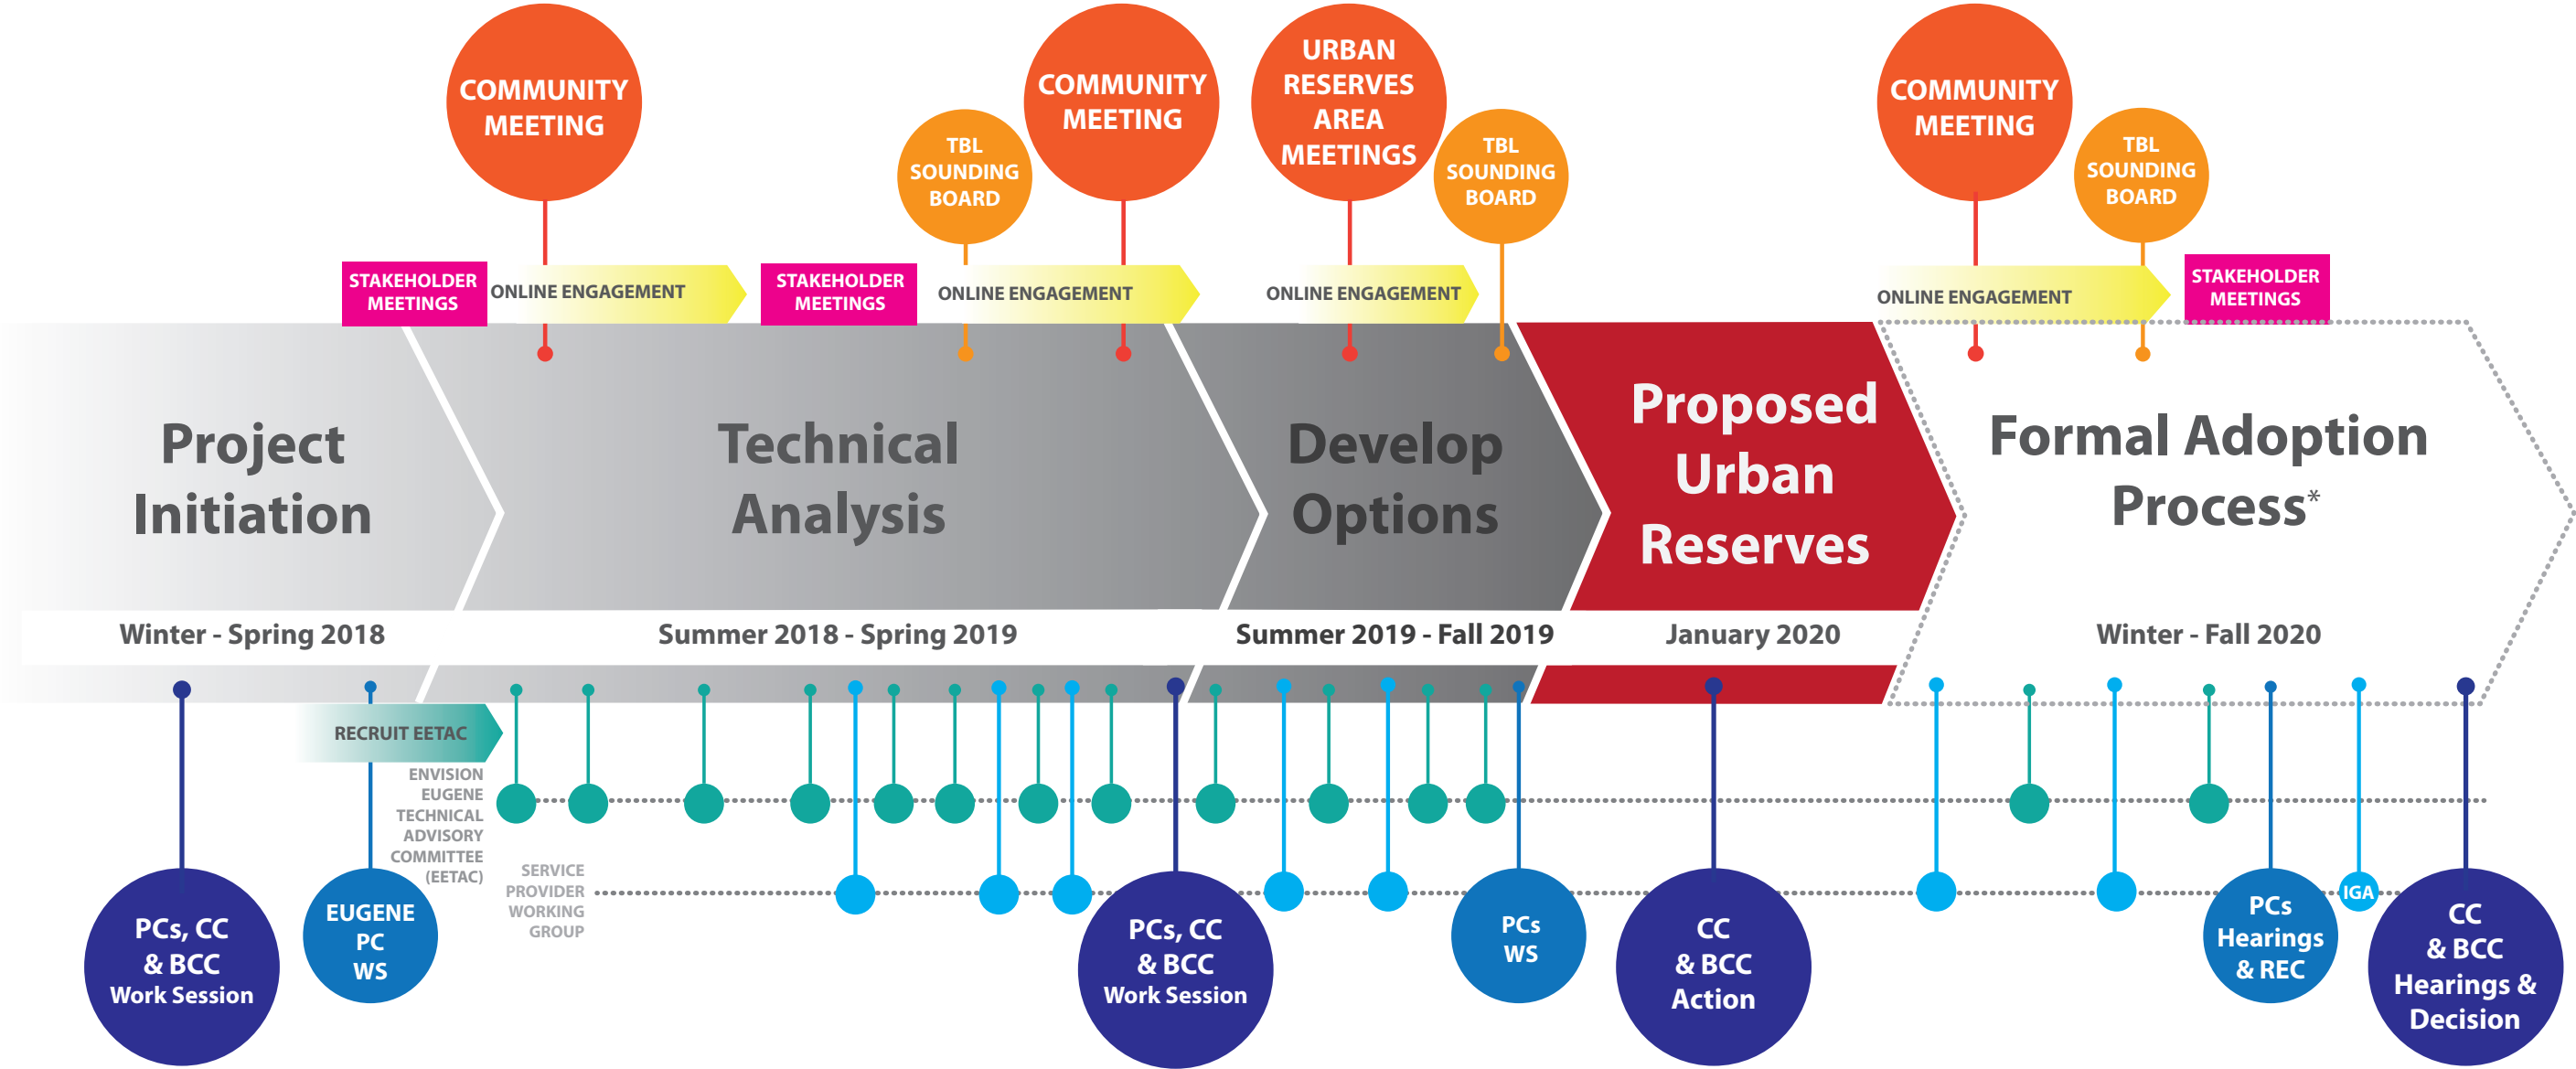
COMMUNITY MEETING

TBL SOUNDING BOARD

COMMUNITY MEETING

URBAN RESERVES AREA MEETINGS

TBL SOUNDING BOARD

COMMUNITY MEETING

TBL SOUNDING BOARD

STAKEHOLDER MEETINGS

ONLINE ENGAGEMENT

STAKEHOLDER MEETINGS

ONLINE ENGAGEMENT

ONLINE ENGAGEMENT

ONLINE ENGAGEMENT

STAKEHOLDER MEETINGS

Project Initiation

Technical Analysis

Develop Options

Proposed Urban Reserves

Formal Adoption Process*

Winter - Spring 2018

Summer 2018 - Spring 2019

Summer 2019 - Fall 2019

January 2020

Winter - Fall 2020

RECRUIT EETAC

ENVISION EUGENE TECHNICAL ADVISORY COMMITTEE (EETAC)

SERVICE PROVIDER WORKING GROUP

PCs, CC & BCC Work Session

EUGENE PC WS

PCs, CC & BCC Work Session

PCs WS

CC & BCC Action

PCs Hearings & REC

IGA

CC & BCC Hearings & Decision